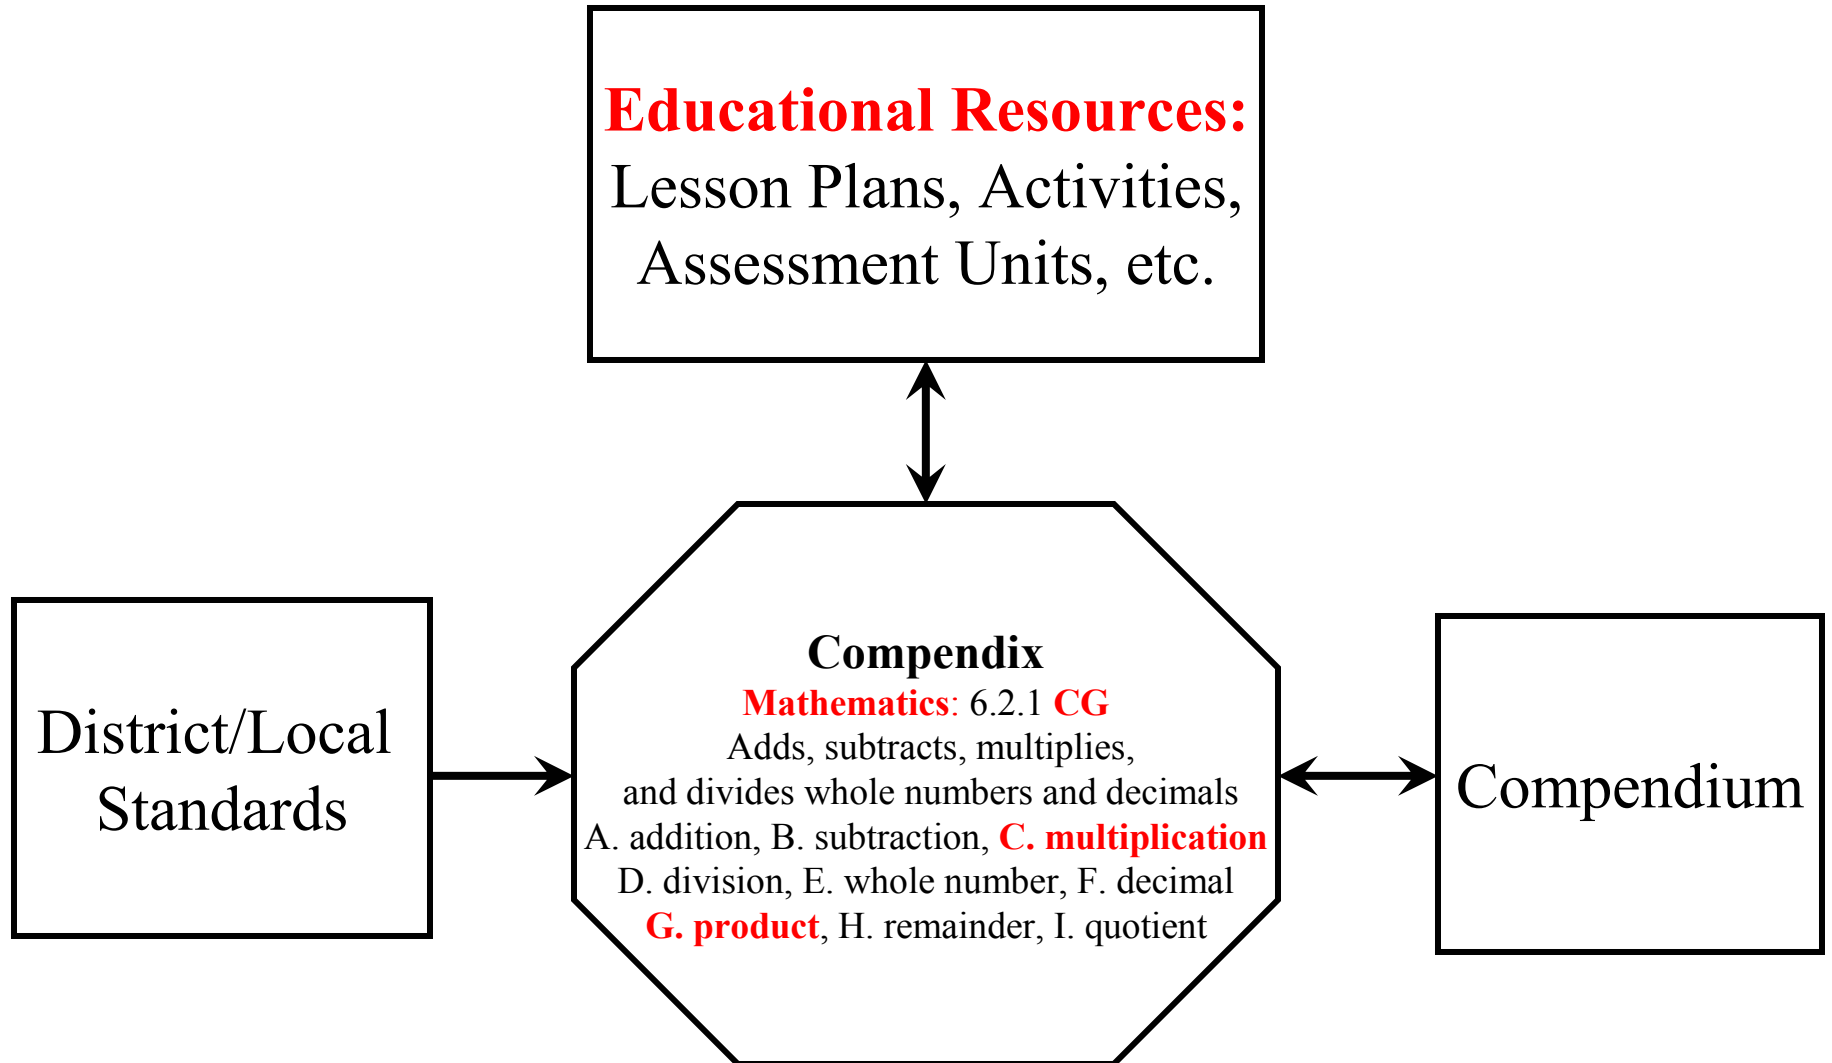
Educational Resources:
Lesson Plans, Activities, Assessment Units, etc.

District/Local Standards

Compendix
Mathematics: 6.2.1 CG
Adds, subtracts, multiplies, and divides whole numbers and decimals
A. addition, B. subtraction, C. multiplication
D. division, E. whole number, F. decimal
G. product, H. remainder, I. quotient

Compendium